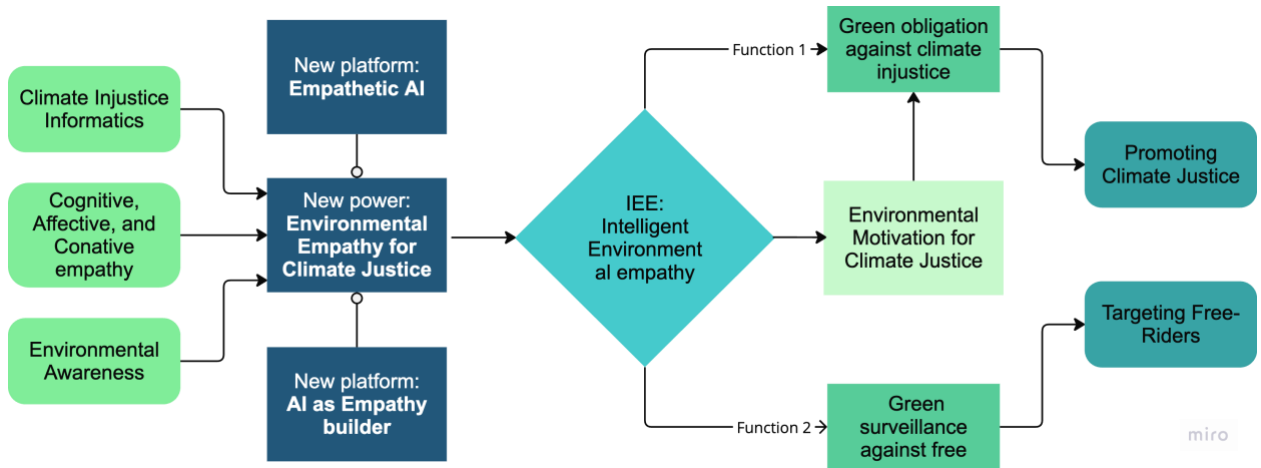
Climate Injustice Informatics

Cognitive, Affective, and Conative empathy

Environmental Awareness

New platform: Empathetic AI

New power: Environmental Empathy for Climate Justice

New platform: AI as Empathy builder

IEE: Intelligent Environment al empathy

Function 1

Green obligation against climate injustice

Environmental Motivation for Climate Justice

Promoting Climate Justice

Targeting Free-Riders

Function 2

Green surveillance against free

miro